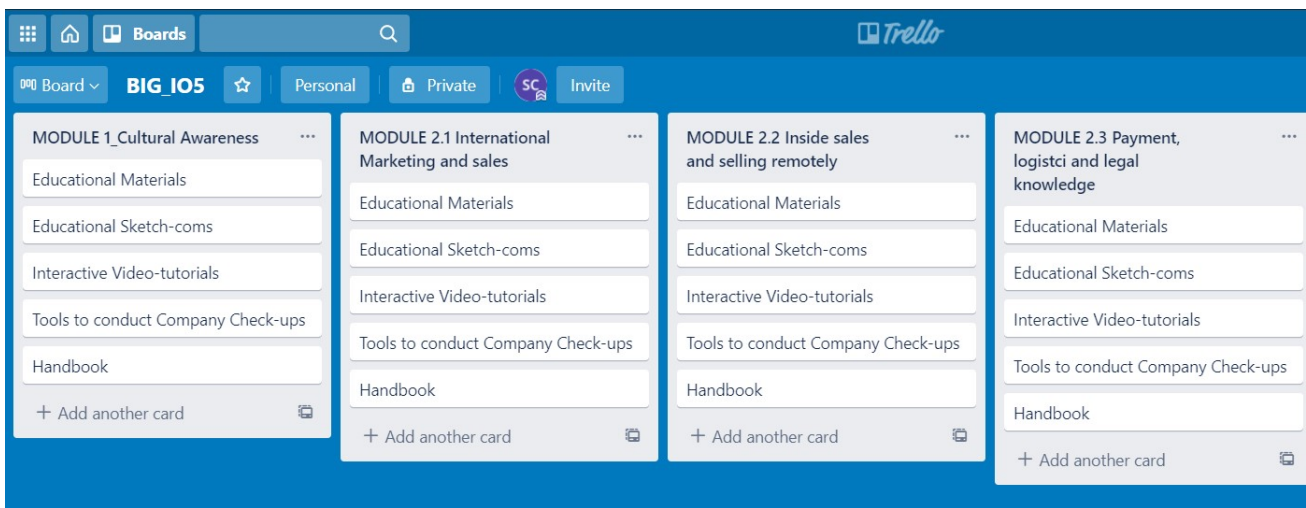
Boards

Trello

Board BIG_IO5 Personal Private SC Invite

MODULE 1_Cultural Awareness ...

Educational Materials

Educational Sketch-coms

Interactive Video-tutorials

Tools to conduct Company Check-ups

Handbook

+ Add another card

MODULE 2.1 International Marketing and sales ...

Educational Materials

Educational Sketch-coms

Interactive Video-tutorials

Tools to conduct Company Check-ups

Handbook

+ Add another card

MODULE 2.2 Inside sales and selling remotely ...

Educational Materials

Educational Sketch-coms

Interactive Video-tutorials

Tools to conduct Company Check-ups

Handbook

+ Add another card

MODULE 2.3 Payment, logistci and legal knowledge ...

Educational Materials

Educational Sketch-coms

Interactive Video-tutorials

Tools to conduct Company Check-ups

Handbook

+ Add another card